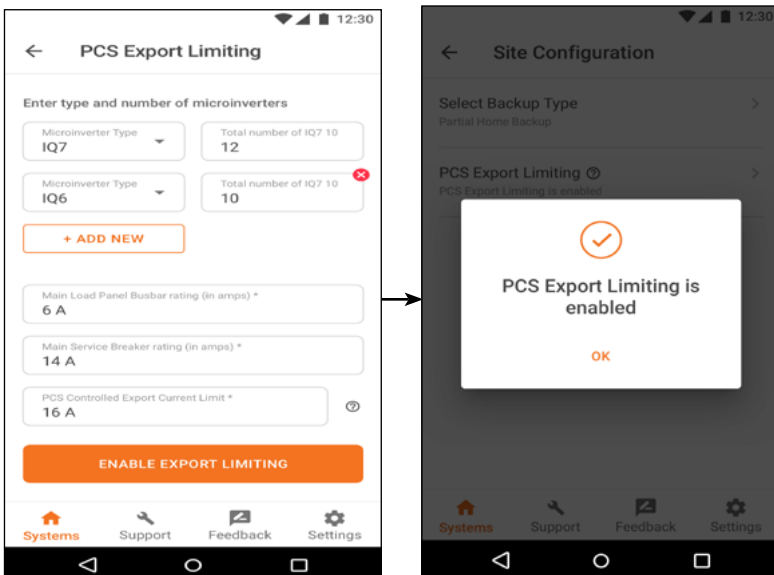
12:30

PCS Export Limiting

Enter type and number of microinverters

Microinverter Type
IQ7

Total number of IQ7 10
12

Microinverter Type
IQ6

Total number of IQ7 10
10

+ ADD NEW

Main Load Panel Busbar rating (in amps) *
6 A

Main Service Breaker rating (in amps) *
14 A

PCS Controlled Export Current Limit *
16 A

ENABLE EXPORT LIMITING

Systems Support Feedback Settings

12:30

Site Configuration

Select Backup Type
Partial Home Backup

PCS Export Limiting
PCS Export Limiting is enabled

PCS Export Limiting is enabled

OK

Systems Support Feedback Settings